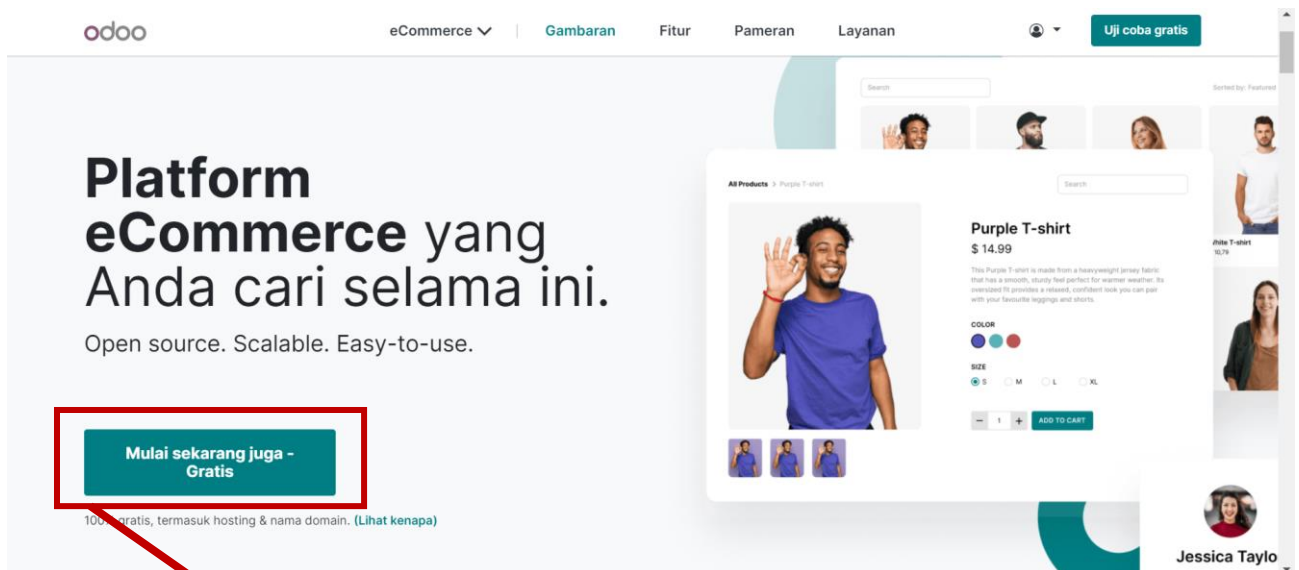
odoo

eCommerce Gambaran Fitur Pameran Layanan Uji coba gratis

Platform eCommerce yang Anda cari selama ini.

Open source. Scalable. Easy-to-use.

Mulai sekarang juga - Gratis

100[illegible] gratis, termasuk hosting & nama domain. (Lihat kenapa)

Search

Sorted by: Featured

All Products > Purple T-shirt

Search

Purple T-shirt

$ 14.99

This Purple T-shirt is made from a heavyweight jersey fabric that has a smooth, sturdy feel perfect for warmer weather. Its oversized fit provides a relaxed, confident look you can pair with your favourite leggings and shorts.

COLOR

SIZE

S M L XL

− 1 + ADD TO CART

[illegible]hite T-shirt

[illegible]0,79

Jessica Taylo